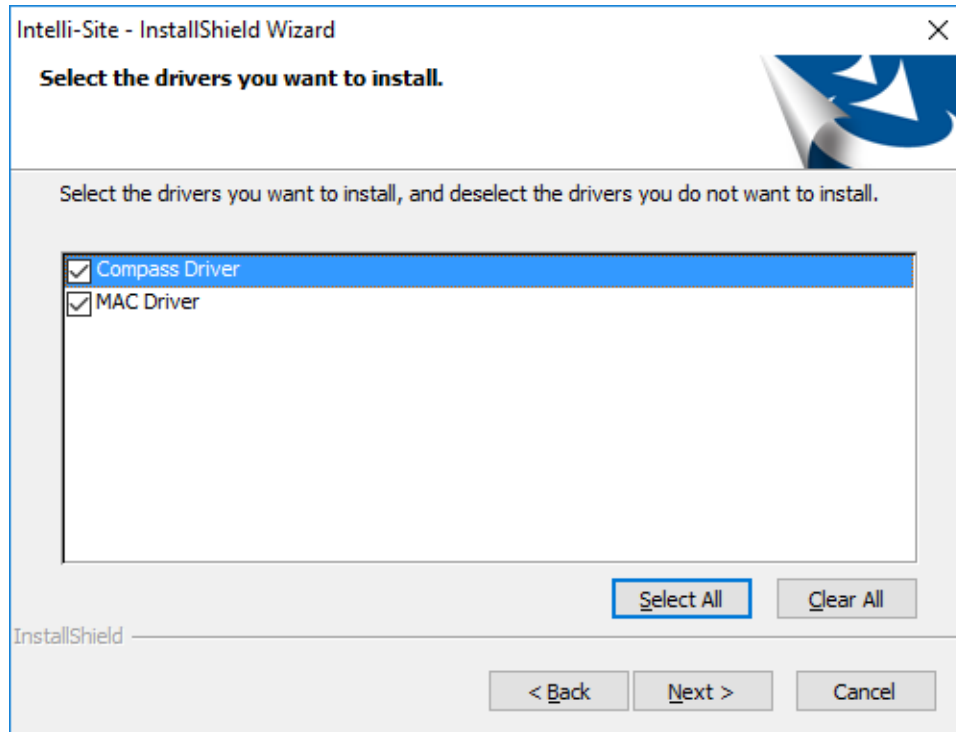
Intelli-Site - InstallShield Wizard

Select the drivers you want to install.

Select the drivers you want to install, and deselect the drivers you do not want to install.

Compass Driver
MAC Driver

Select All
Clear All

InstallShield

< Back
Next >
Cancel